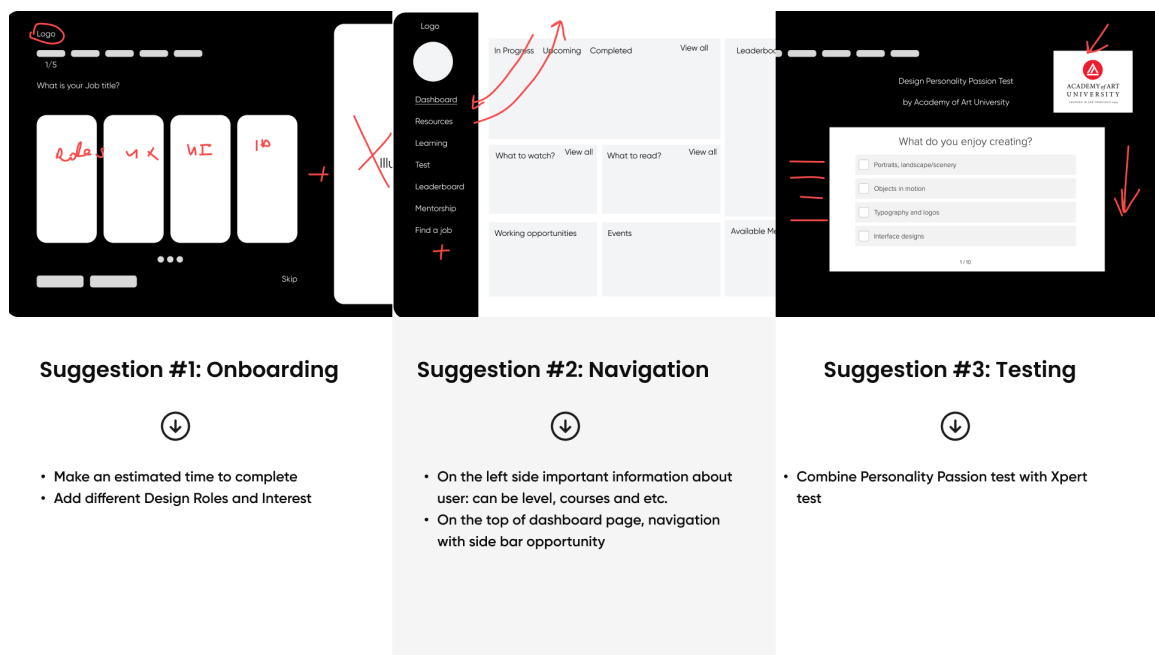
Logo

1/5

What is your Job title?

Roles UX UI ID

Skip

Illu

Logo

Dashboard

Resources

Learning

Test

Leaderboard

Mentorship

Find a job

In Progress Upcoming Completed View all

Leaderbo

What to watch? View all

What to read? View all

Working opportunities

Events

Available Me

Design Personality Passion Test

by Academy of Art University

ACADEMY of ART UNIVERSITY

What do you enjoy creating?

Portraits, landscape/scenery

Objects in motion

Typography and logos

Interface designs

1/10

Suggestion #1: Onboarding

• Make an estimated time to complete
• Add different Design Roles and Interest

Suggestion #2: Navigation

• On the left side important information about user: can be level, courses and etc.
• On the top of dashboard page, navigation with side bar opportunity

Suggestion #3: Testing

• Combine Personality Passion test with Xpert test